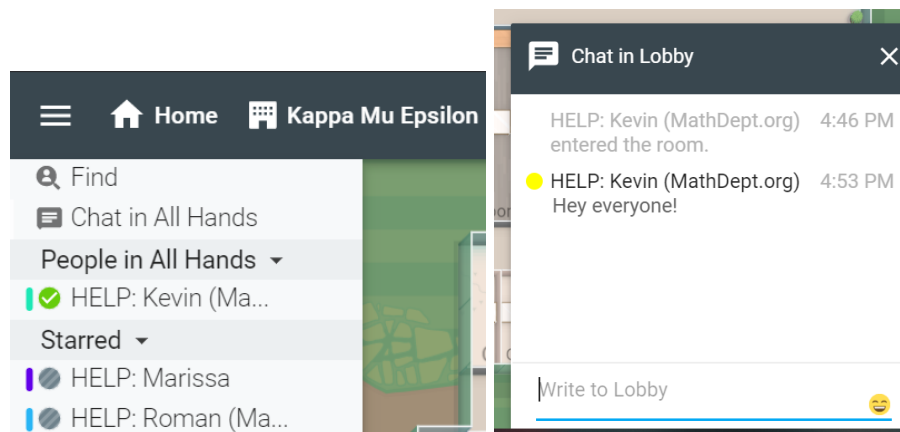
Home
Kappa Mu Epsilon
Find
Chat in All Hands
People in All Hands
HELP: Kevin (Ma...
Starred
HELP: Marissa
HELP: Roman (Ma...

Chat in Lobby
HELP: Kevin (MathDept.org) 4:46 PM
entered the room.
HELP: Kevin (MathDept.org) 4:53 PM
Hey everyone!
Write to Lobby